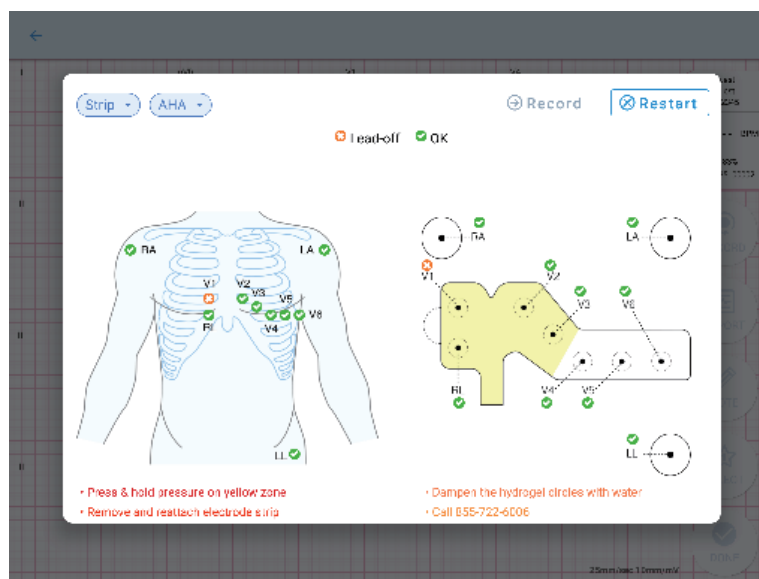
Strip ▾ AHA ▾

Record

Restart

Lead-off OK

RA
LA
V1
V2
V3
V5
V6
V4
RL
LL

RA
LA
V1
V2
V3
V6
RL
V4
V5
LL

• Press & hold pressure on yellow zone
• Remove and reattach electrode strip

• Dampen the hydrogel circles with water
• Call 855-722-6006

25mm/sec 10mm/mV